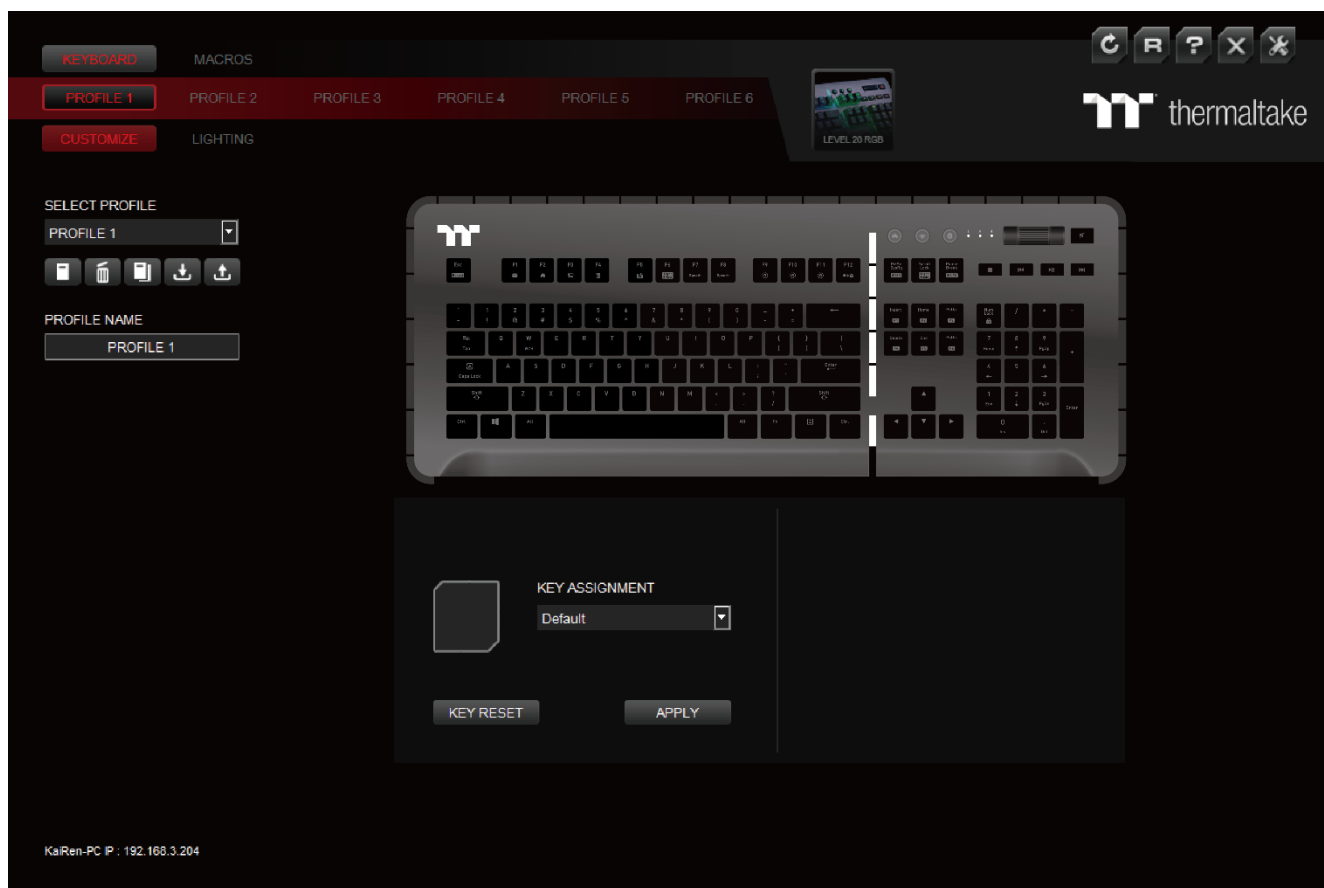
KEYBOARD MACROS

PROFILE 1 PROFILE 2 PROFILE 3 PROFILE 4 PROFILE 5 PROFILE 6

CUSTOMIZE LIGHTING

LEVEL 20 RGB

thermaltake

SELECT PROFILE

PROFILE 1

PROFILE NAME

PROFILE 1

KEY ASSIGNMENT

Default

KEY RESET

APPLY

KaiRen-PC IP : 192.168.3.204